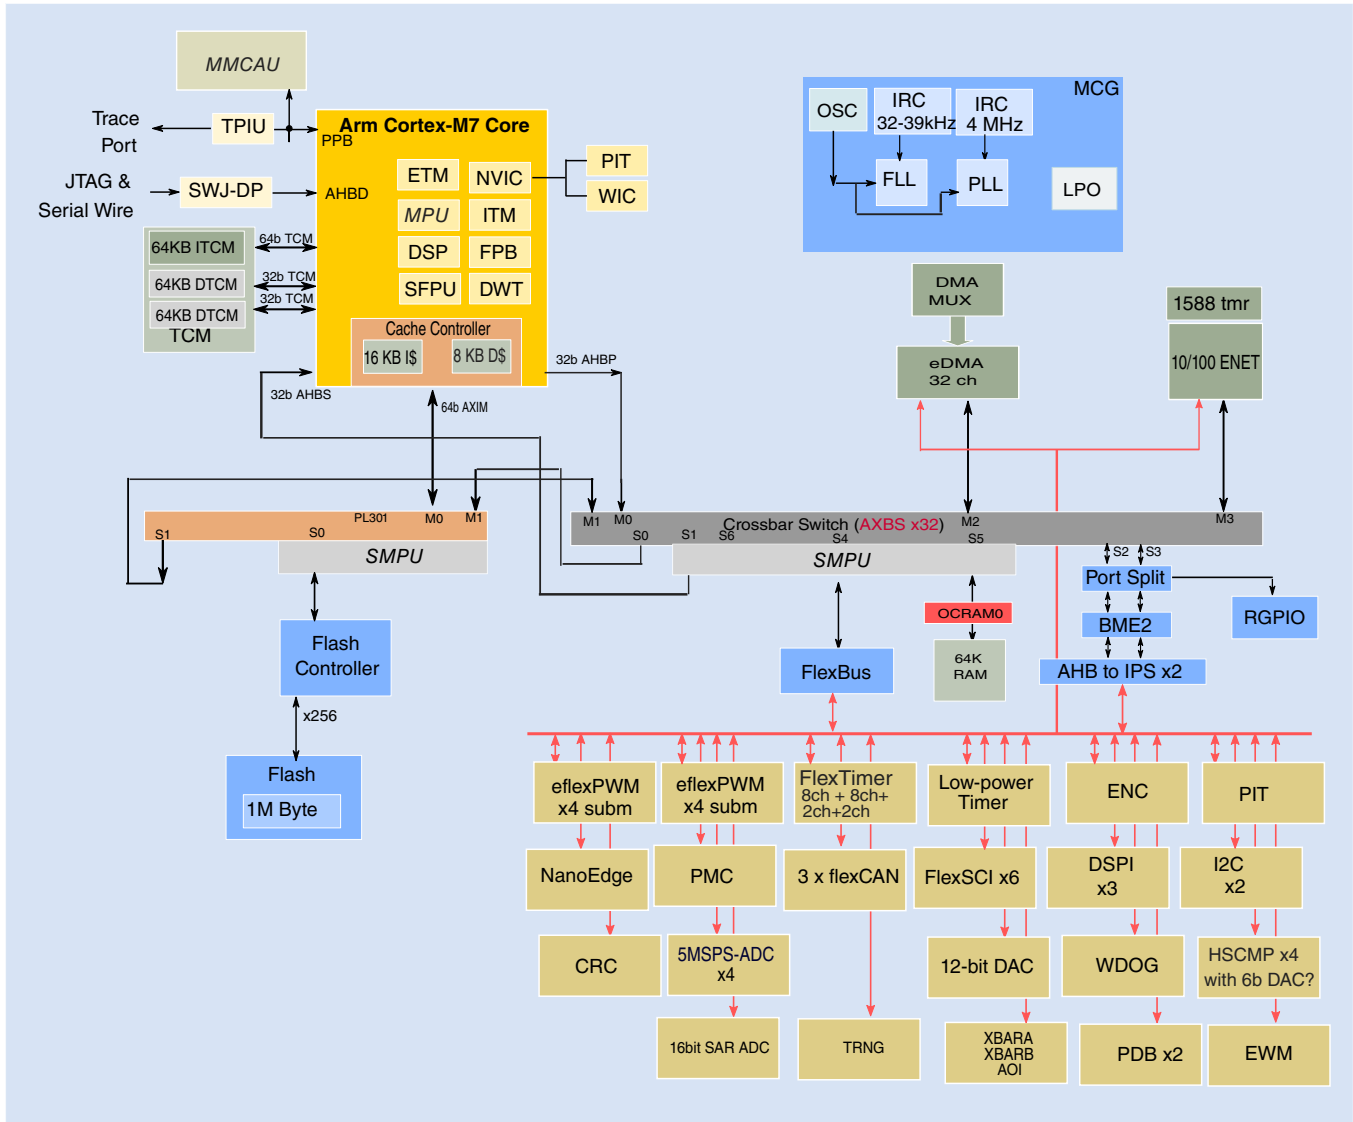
MMCAU

Trace Port

TPIU

JTAG & Serial Wire

SWJ-DP

Arm Cortex-M7 Core
PPB
AHBD
ETM
NVIC
MPU
ITM
DSP
FPB
SFPU
DWT
Cache Controller
16 KB I$
8 KB D$

PIT
WIC

64KB ITCM
64b TCM
64KB DTCM
32b TCM
64KB DTCM
32b TCM
TCM

32b AHBP
32b AHBS
64b AXIM

MCG
OSC
IRC 32-39kHz
IRC 4 MHz
FLL
PLL
LPO

DMA MUX
eDMA 32 ch

1588 tmr
10/100 ENET

PL301
M0
M1
S1
S0
SMPU

M1
M0
S0
S1
S6
Crossbar Switch (AXBS x32)
S4
M2
S5
M3
SMPU

S2
S3
Port Split
RGPIO
BME2
AHB to IPS x2

OCRAM0
64K RAM

FlexBus

Flash Controller
x256
Flash
1M Byte

eflexPWM x4 subm
eflexPWM x4 subm
FlexTimer 8ch + 8ch+ 2ch+2ch
Low-power Timer
ENC
PIT

NanoEdge
PMC
3 x flexCAN
FlexSCI x6
DSPI x3
I2C x2

CRC
5MSPS-ADC x4
12-bit DAC
WDOG
HSCMP x4 with 6b DAC?

16bit SAR ADC
TRNG
XBARA XBARB AOI
PDB x2
EWM